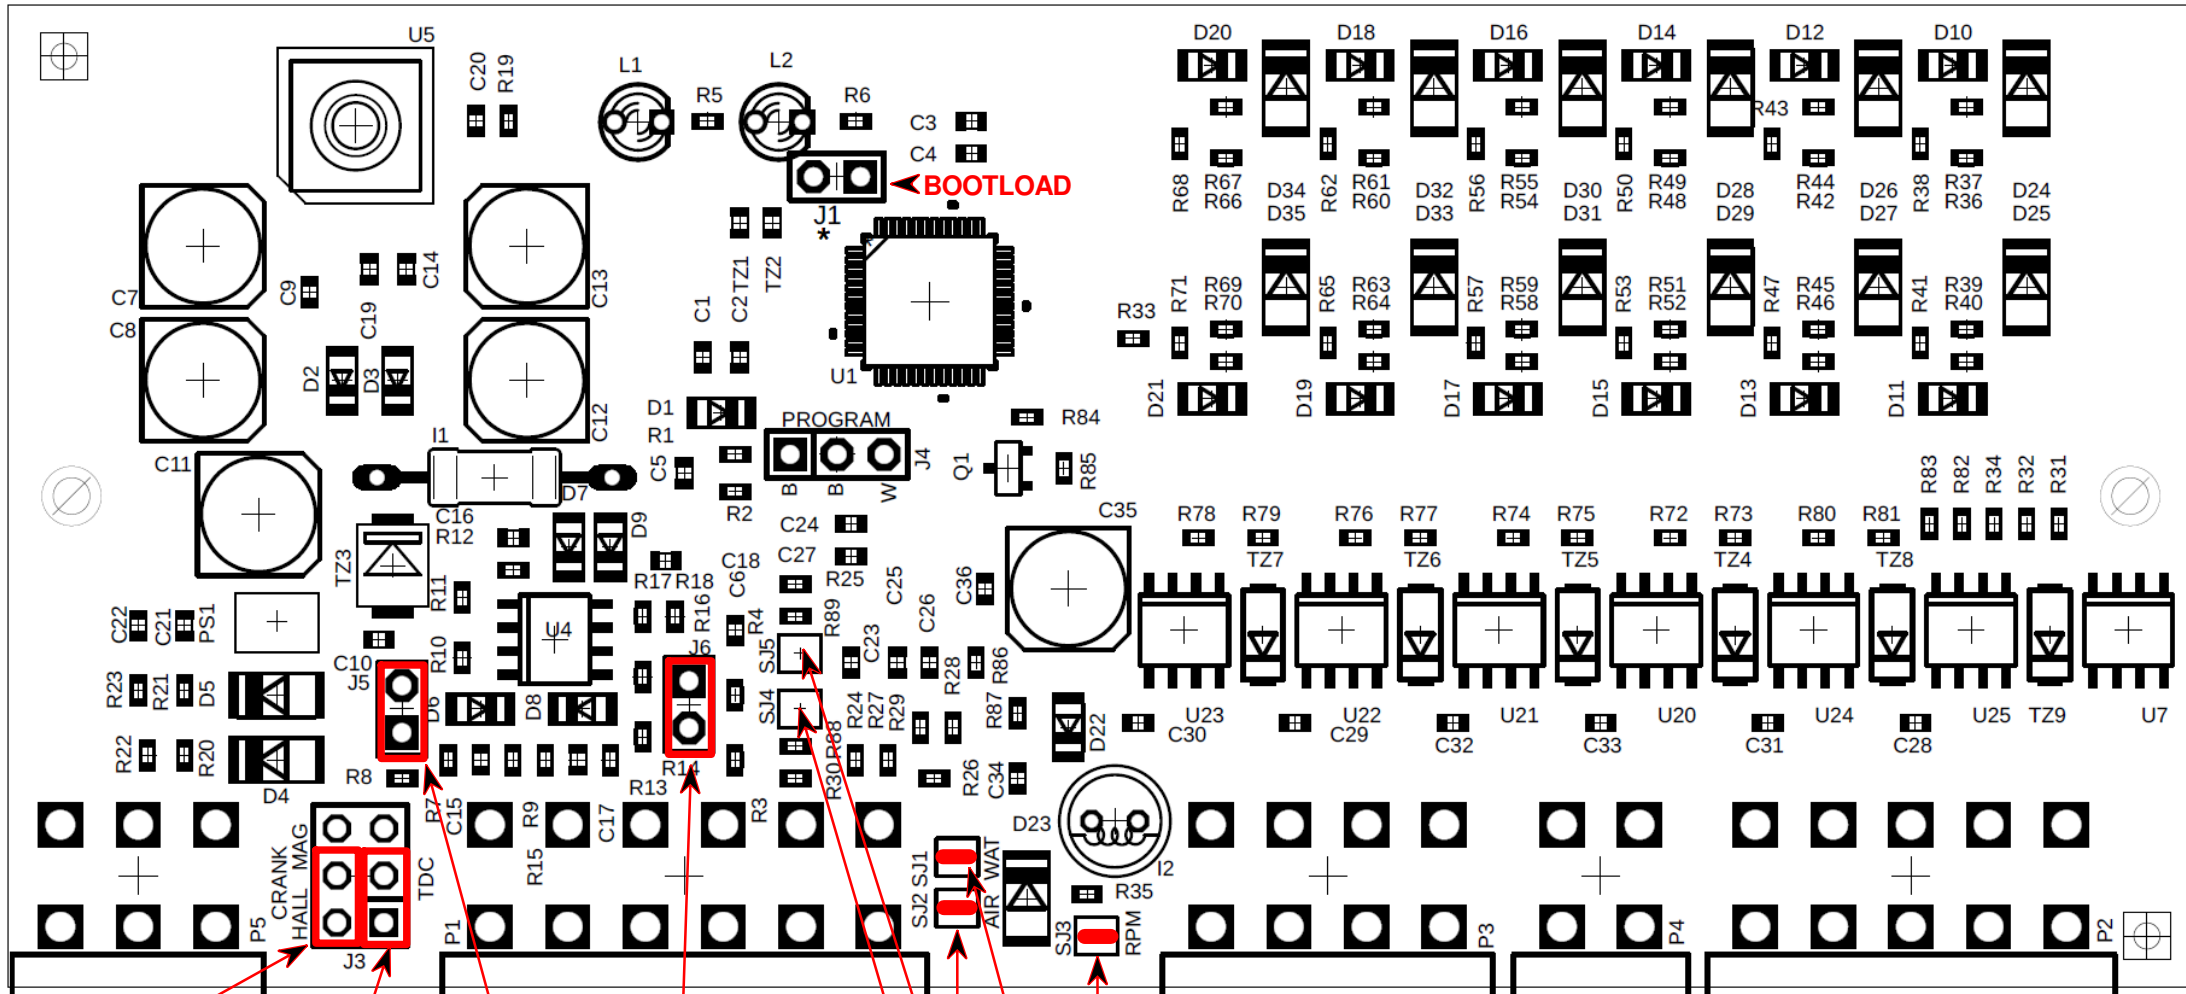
U5
C20 R19
L1
L2
R5
R6
C3
C4
BOOTLOAD
J1
*
D20
D18
D16
D14
D12
D10
R43
R68 R67 R66
D34 D35
R62 R61 R60
D32 D33
R56 R55 R54
D30 D31
R50 R49 R48
D28 D29
R44 R42
D26 D27
R38 R37 R36
D24 D25
C7
C8
C9
C19
C14
C13
C12
D2
D3
C1
C2 TZ1
TZ2
U1
R33
R71 R69 R70
R65 R63 R64
R57 R59 R58
R53 R51 R52
R47 R45 R46
R41 R39 R40
D21
D19
D17
D15
D13
D11
D1
R1
PROGRAM
B B W
J4
R84
Q1
R85
I1
C11
C5
R2
D7
D9
C16
R12
TZ3
R11
R17 R18
C18
C6
C24
C27
R25
C25
C26
C36
C35
R78 R79 R76 R77 R74 R75 R72 R73 R80 R81
TZ7
TZ6
TZ5
TZ4
TZ8
R83 R82 R34 R32 R31
R16
R4
R89
C22 C21 PS1
U4
J6
SJ5
C23
R28
R86
C10
J5
R10
R23 R21 D5
D6
D8
SJ4
R24 R27 R29
R87
D22
U23 C30
U22 C29
C32
U21
C33
U20
C31
U24
C28
U25
TZ9
U7
R22 R20
D4
R8
R13
R14
R30 R88
R26 C34
D23
I2
R7 C15
R9
C17
R3
CRANK HALL
MAG
TDC
P5
J3
R15
P1
SJ1
SJ2
AIR WAT
SJ3
R35
RPM
P3
P4
P2